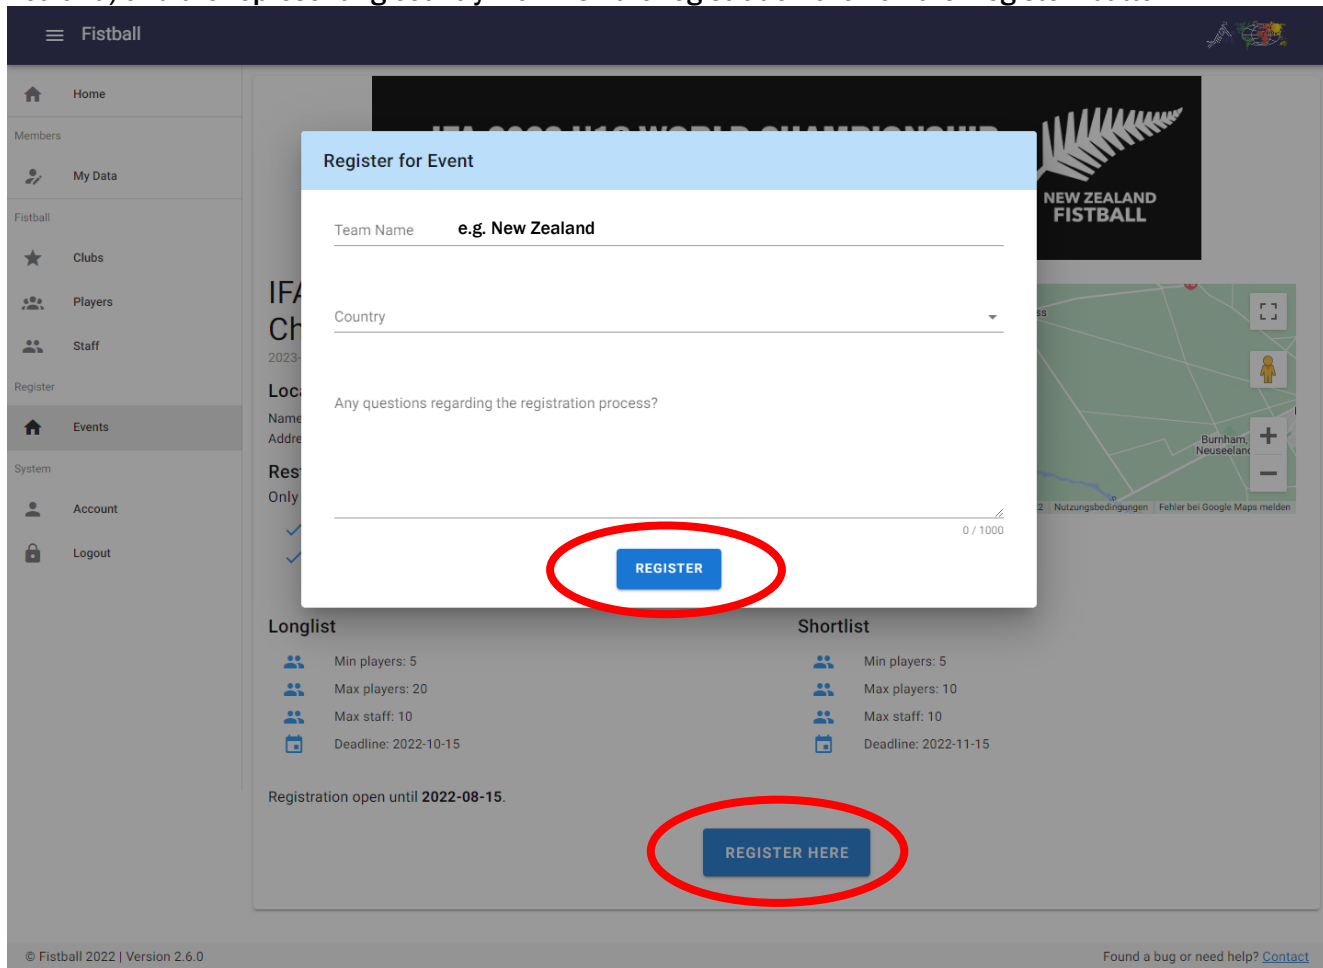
Fistball

Home
Members
My Data
Fistball
Clubs
Players
Staff
Register
Events
System
Account
Logout

NEW ZEALAND FISTBALL

IF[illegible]
Ch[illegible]
2023-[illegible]
Loc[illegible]
Name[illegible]
Addre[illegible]
Res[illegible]
Only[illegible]

Register for Event

Team Name e.g. New Zealand

Country

Any questions regarding the registration process?

0 / 1000

REGISTER

Burnham, Neuseelan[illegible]
Nutzungsbedingungen Fehler bei Google Maps melden

Longlist
Min players: 5
Max players: 20
Max staff: 10
Deadline: 2022-10-15

Shortlist
Min players: 5
Max players: 10
Max staff: 10
Deadline: 2022-11-15

Registration open until **2022-08-15**.

REGISTER HERE

© Fistball 2022 | Version 2.6.0

Found a bug or need help? Contact